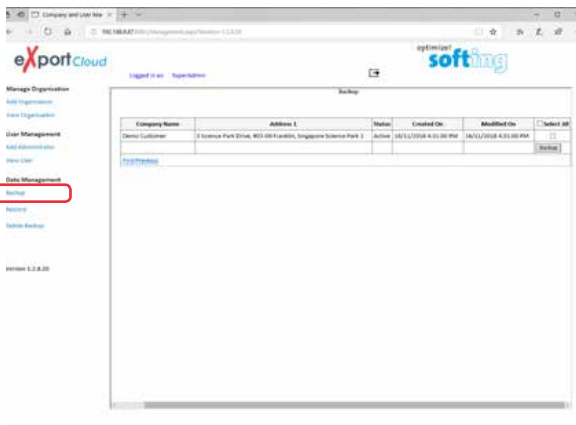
Company and User Mar

192.168.0.87/

eXportCloud

Logged in as: SuperAdmin

optimize! softing

Manage Organisation
Add Organisation
View Organisation

User Management
Add Administrator
View User

Data Management
Backup
Restore
Delete Backup

Version 1.2.8.20

Backup

| Company Name | Address 1 | Status | Created On | Modified On | Select All |
|---|---|---|---|---|---|
| Demo Customer | 3 Science Park Drive, #03-09 Franklin, Singapore Science Park 1 | Active | 16/11/2018 4:31:00 PM | 16/11/2018 4:31:00 PM | |
| | | | | | Backup |

First Previous